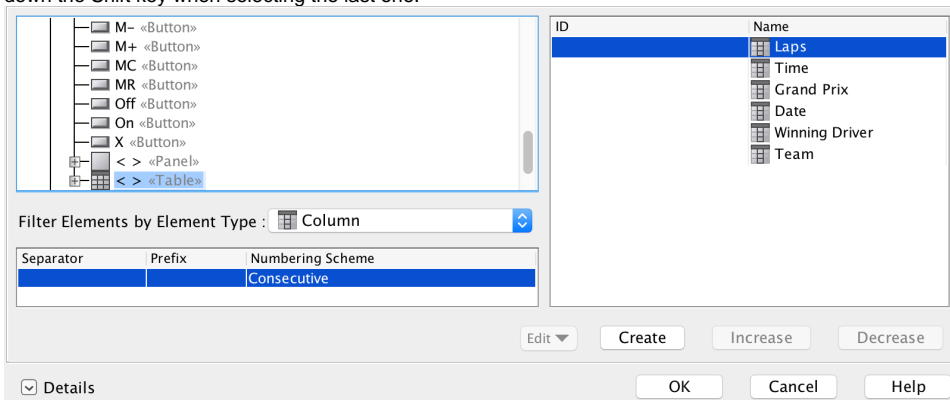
down the Shift key when selecting the last one.

M– «Button»
M+ «Button»
MC «Button»
MR «Button»
Off «Button»
On «Button»
X «Button»
< > «Panel»
< > «Table»

Filter Elements by Element Type : Column

| Separator | Prefix | Numbering Scheme |
|---|---|---|
| | | Consecutive |

| ID | Name |
|---|---|
| | Laps |
| | Time |
| | Grand Prix |
| | Date |
| | Winning Driver |
| | Team |

Edit Create Increase Decrease

Details OK Cancel Help